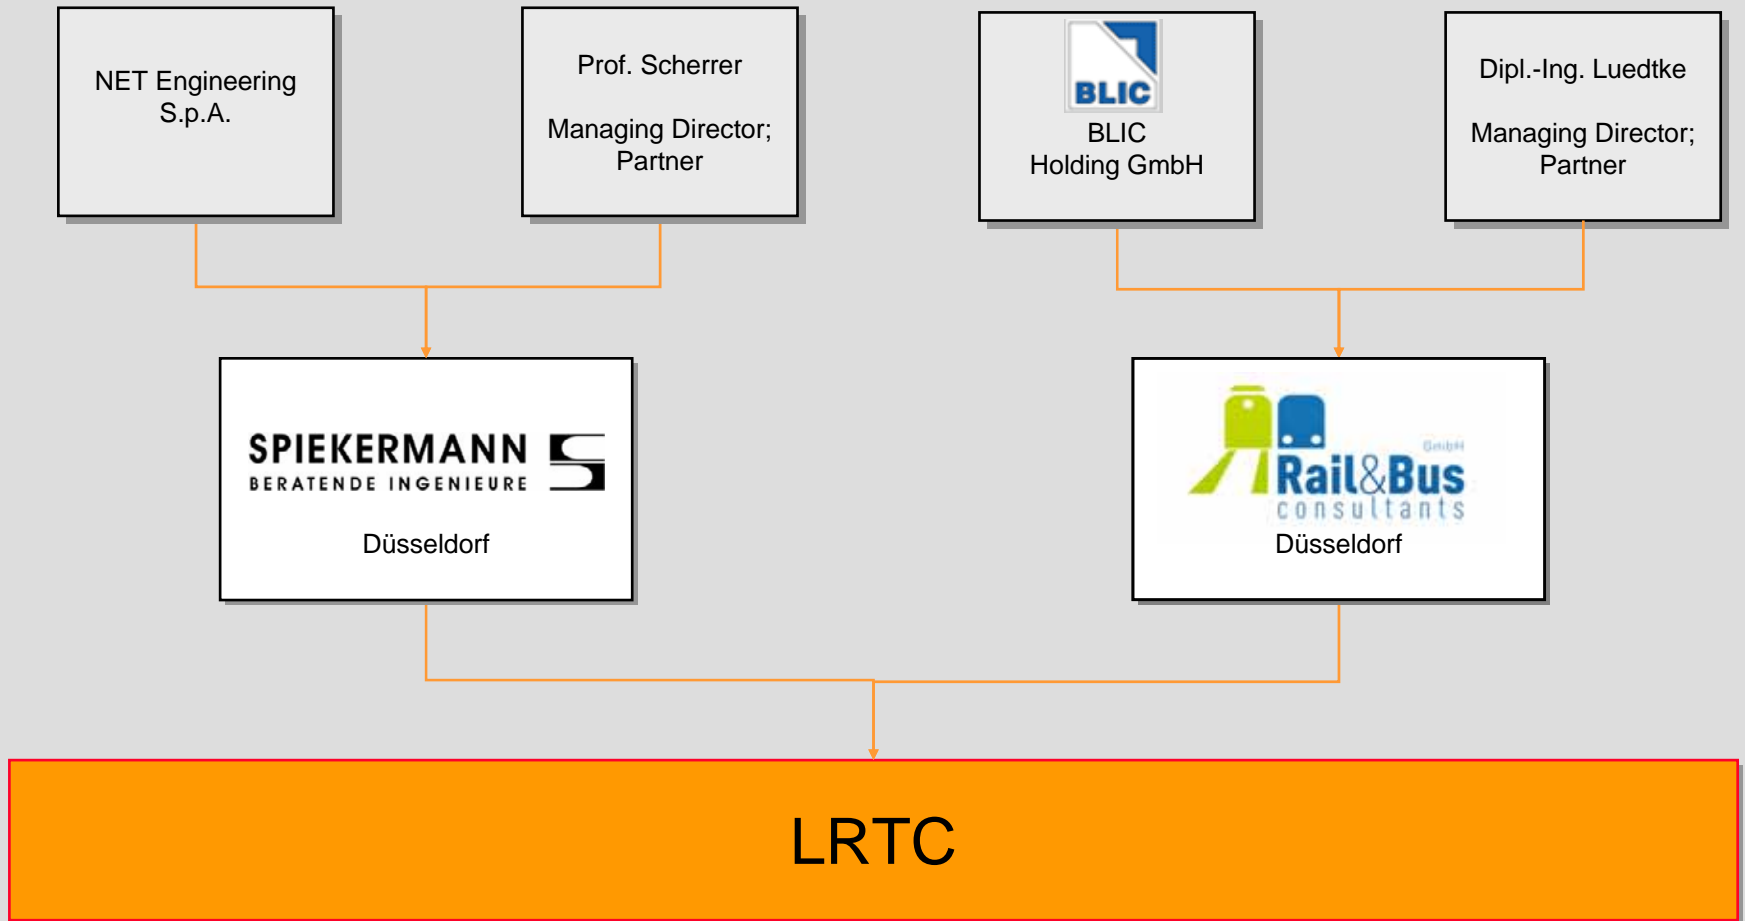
NET Engineering S.p.A.

Prof. Scherrer

Managing Director; Partner

BLIC

BLIC Holding GmbH

Dipl.-Ing. Luedtke

Managing Director; Partner

SPIEKERMANN

BERATENDE INGENIEURE

Düsseldorf

GmbH

Rail&Bus

consultants

Düsseldorf

LRTC